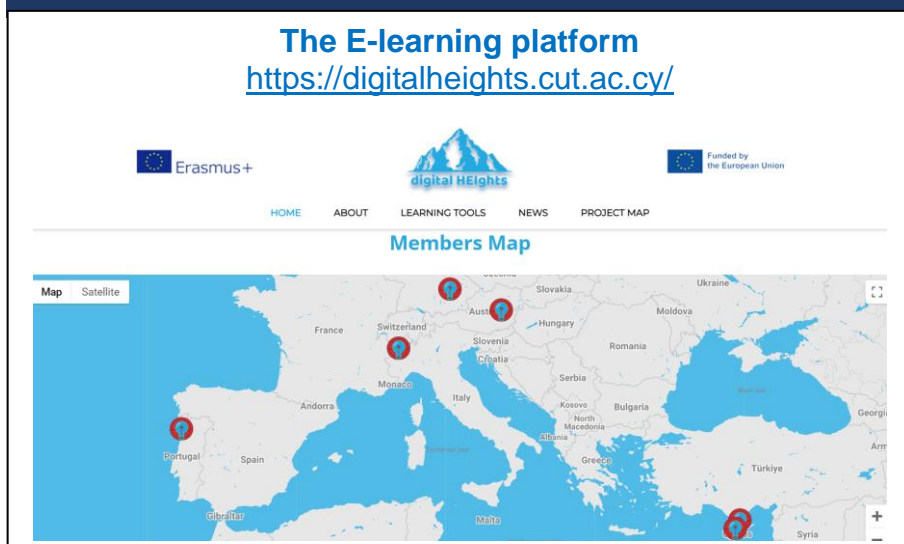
**The E-learning platform**
https://digitalheights.cut.ac.cy/

Erasmus+

digital HEIghts

Funded by the European Union

HOME ABOUT LEARNING TOOLS NEWS PROJECT MAP

Members Map

Map Satellite

Slovakia
Ukraine
Austria
Hungary
Moldova
France
Switzerland
Slovenia
Croatia
Romania
Serbia
Monaco
Andorra
Italy
Kosovo
Bulgaria
North Macedonia
Albania
Portugal
Spain
Greece
Türkiye
Georgia
Gibraltar
Malta
Syria
+
−